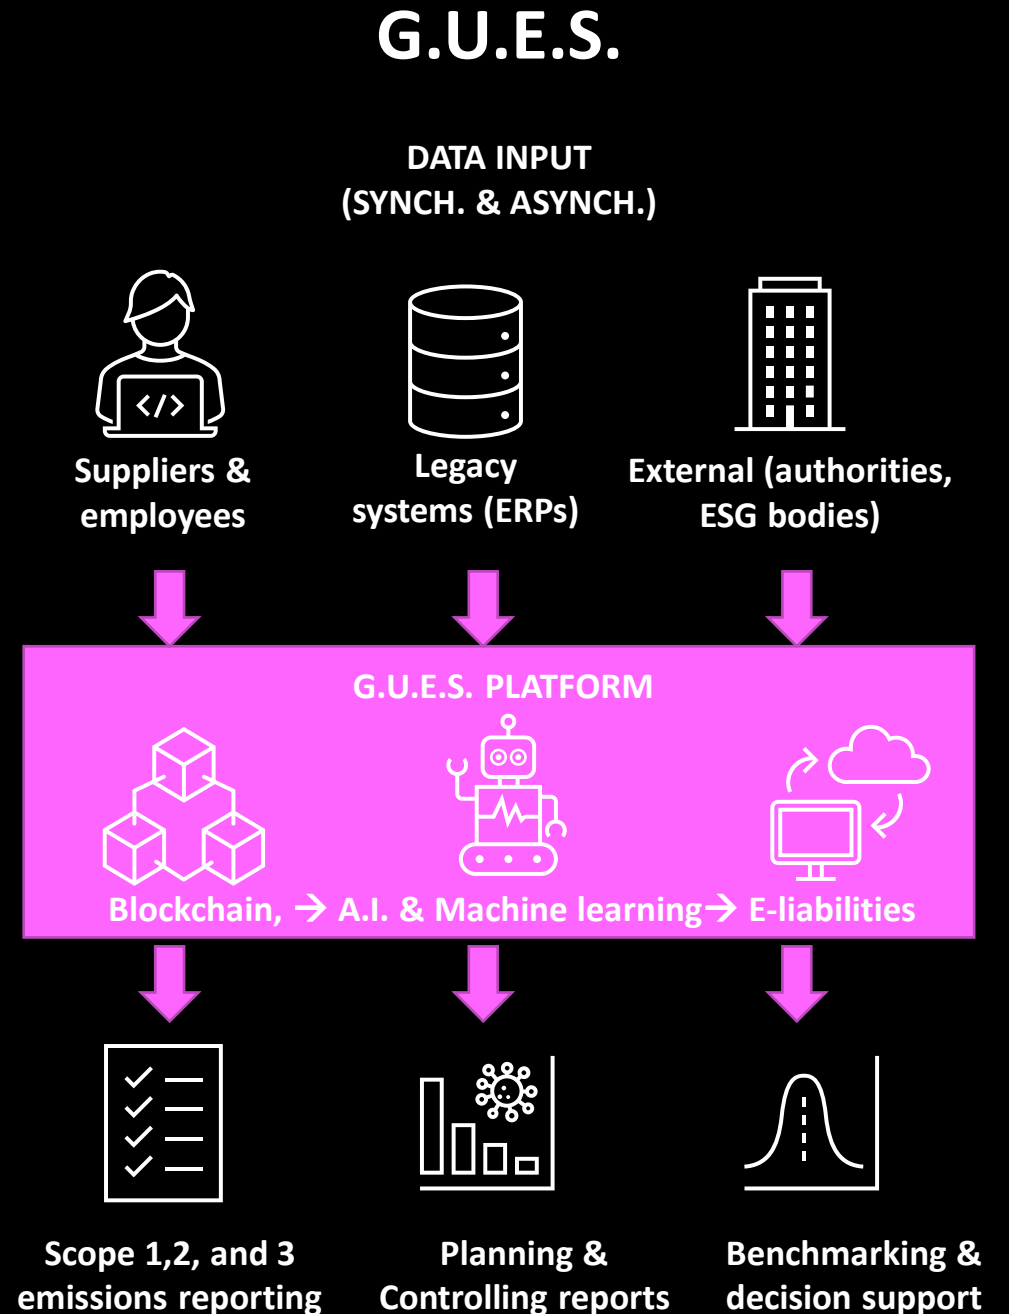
G.U.E.S.

DATA INPUT
(SYNCH. & ASYNCH.)

Suppliers & employees

Legacy systems (ERPs)

External (authorities, ESG bodies)

G.U.E.S. PLATFORM

</>

Blockchain, → A.I. & Machine learning→ E-liabilities

Scope 1,2, and 3 emissions reporting

Planning & Controlling reports

Benchmarking & decision support